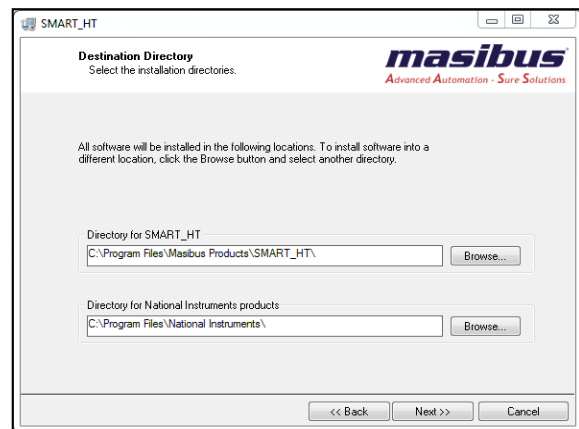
SMART_HT

Destination Directory
Select the installation directories.

masibus
Advanced Automation - Sure Solutions

All software will be installed in the following locations. To install software into a different location, click the Browse button and select another directory.

Directory for SMART_HT
C:\Program Files\Masibus Products\SMART_HT\
Browse...

Directory for National Instruments products
C:\Program Files\National Instruments\
Browse...

<< Back
Next >>
Cancel